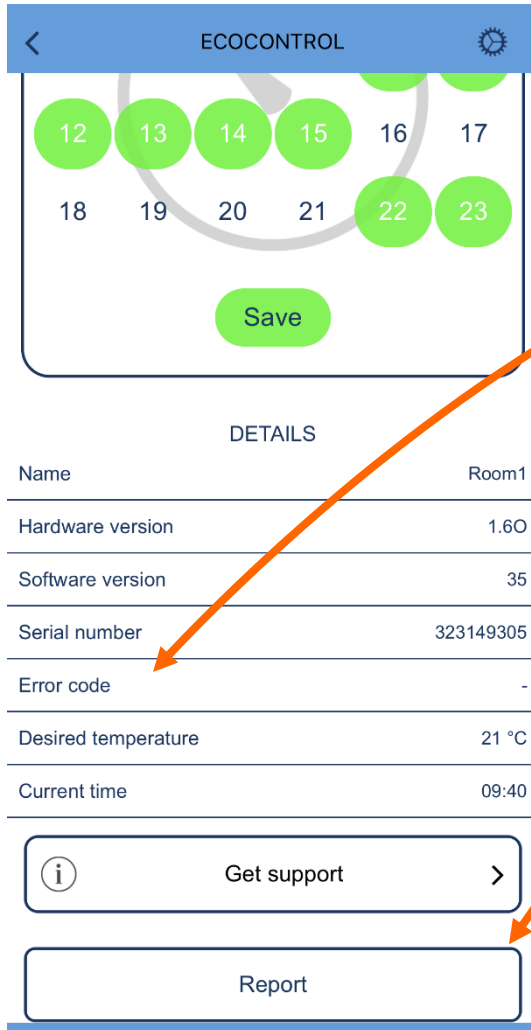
ECOCONTROL

12 13 14 15 16 17
18 19 20 21 22 23

Save

DETAILS

| Name | Room1 |
|---|---|
| Hardware version | 1.6O |
| Software version | 35 |
| Serial number | 323149305 |
| Error code | - |
| Desired temperature | 21 °C |
| Current time | 09:40 |

Get support

Report